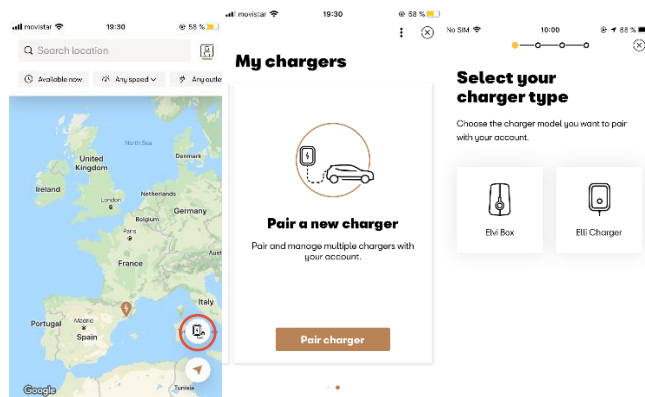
movistar 19:30 58 %

Search location

Available now Any speed Any outle

North Sea
United Kingdom
Denmark
Ireland
Netherlands
London
Belgium
Germany
Paris
France
Italy
Portugal
Madrid
Spain
Tunisia
Google

movistar 19:30 58 %

My chargers

Pair a new charger

Pair and manage multiple chargers with your account.

Pair charger

No SIM 10:00 88 %

Select your charger type

Choose the charger model you want to pair with your account.

Elvi Box

Elli Charger